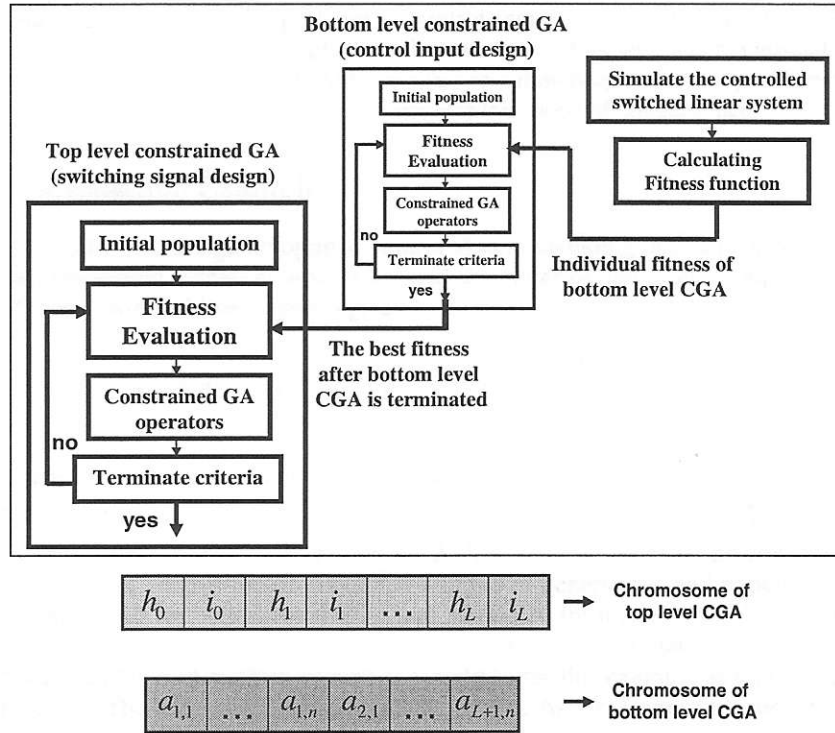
Bottom level constrained GA
(control input design)

Initial population

Fitness Evaluation

Constrained GA operators

no

Terminate criteria

yes

Simulate the controlled switched linear system

Calculating Fitness function

Individual fitness of bottom level CGA

Top level constrained GA
(switching signal design)

Initial population

Fitness Evaluation

Constrained GA operators

no

Terminate criteria

yes

The best fitness after bottom level CGA is terminated

| $h_0$ | $i_0$ | $h_1$ | $i_1$ | $\dots$ | $h_L$ | $i_L$ |
|---|---|---|---|---|---|---|

Chromosome of top level CGA

| $a_{1,1}$ | $\dots$ | $a_{1,n}$ | $a_{2,1}$ | $\dots$ | $a_{L+1,n}$ |
|---|---|---|---|---|---|

Chromosome of bottom level CGA